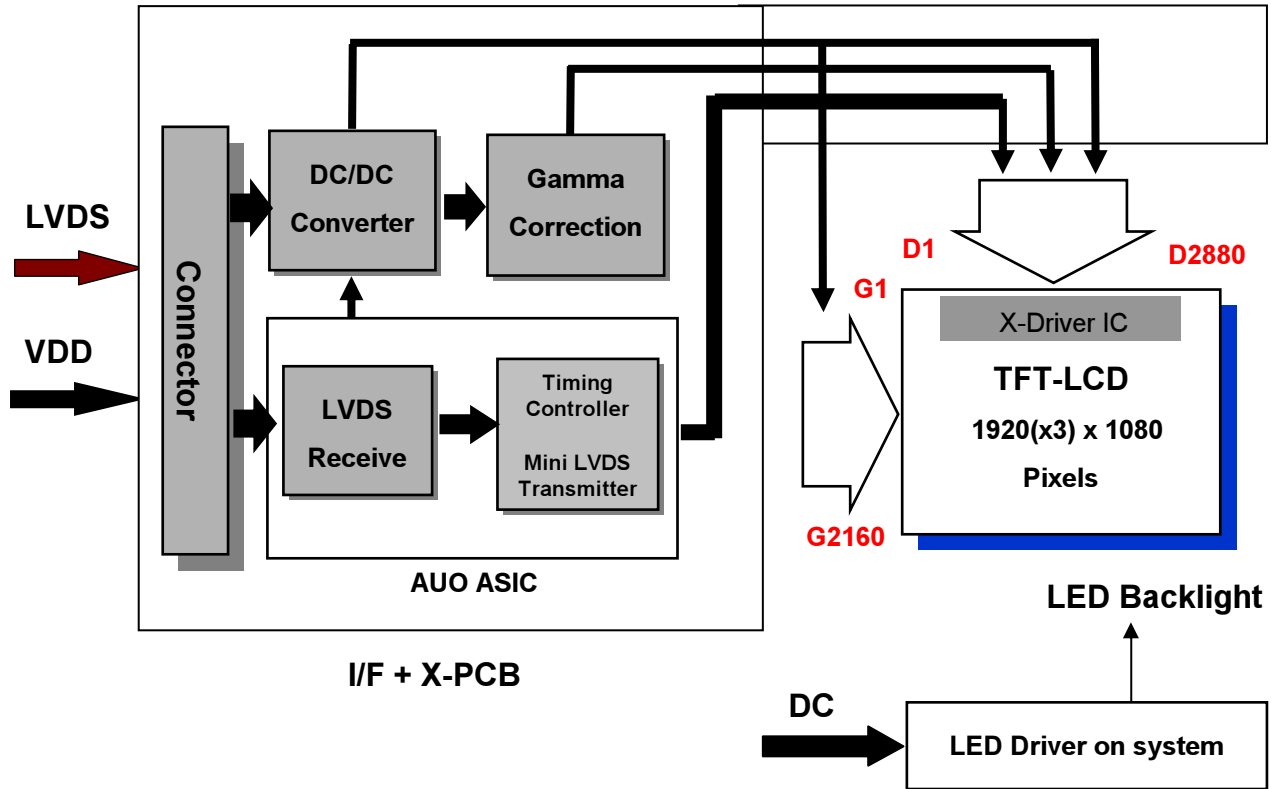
LVDS

VDD

Connector

DC/DC Converter

Gamma Correction

LVDS Receive

Timing Controller

Mini LVDS Transmitter

AUO ASIC

I/F + X-PCB

D1

D2880

G1

X-Driver IC

TFT-LCD

1920(x3) x 1080

Pixels

G2160

LED Backlight

DC

LED Driver on system